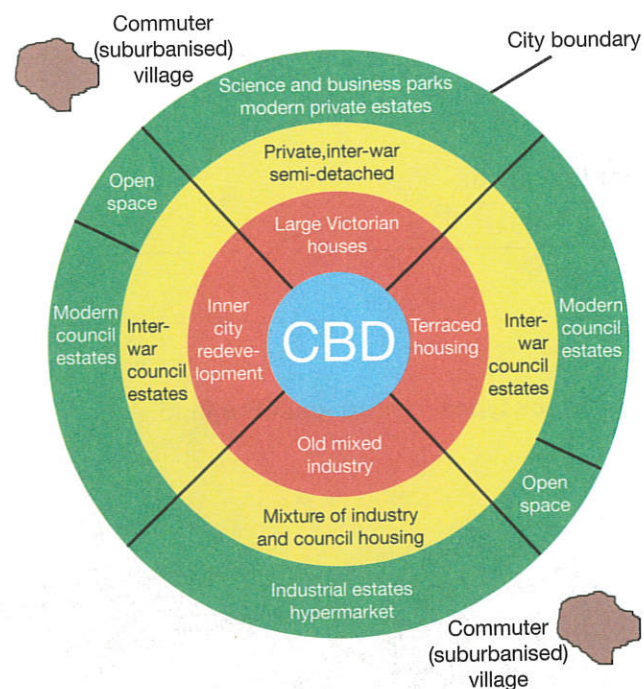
Commuter (suburbanised) village

City boundary

Science and business parks modern private estates

Open space

Private,inter-war semi-detached

Large Victorian houses

Modern council estates

Inter-war council estates

Inner city redevelopment

CBD

Terraced housing

Inter-war council estates

Modern council estates

Old mixed industry

Open space

Mixture of industry and council housing

Industrial estates hypermarket

Commuter (suburbanised) village